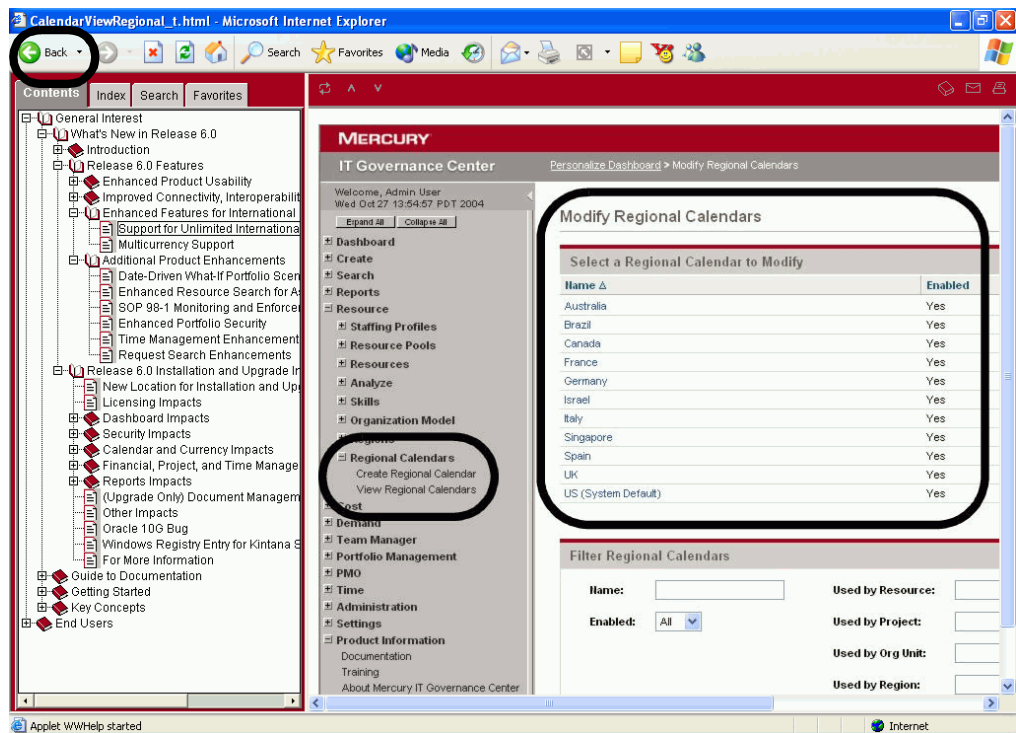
CalendarViewRegional_t.html - Microsoft Internet Explorer

Back · Search · Favorites · Media

Contents | Index | Search | Favorites

General Interest
What's New in Release 6.0
Introduction
Release 6.0 Features
Enhanced Product Usability
Improved Connectivity, Interoperabilit
Enhanced Features for International
Support for Unlimited Internationa
Multicurrency Support
Additional Product Enhancements
Date-Driven What-If Portfolio Scen
Enhanced Resource Search for A
SOP 98-1 Monitoring and Enforce
Enhanced Portfolio Security
Time Management Enhancement
Request Search Enhancements
Release 6.0 Installation and Upgrade In
New Location for Installation and Up
Licensing Impacts
Dashboard Impacts
Security Impacts
Calendar and Currency Impacts
Financial, Project, and Time Manage
Reports Impacts
(Upgrade Only) Document Managem
Other Impacts
Oracle 10G Bug
Windows Registry Entry for Kintana S
For More Information
Guide to Documentation
Getting Started
Key Concepts
End Users

MERCURY
IT Governance Center
Personalize Dashboard > Modify Regional Calendars

Welcome, Admin User
Wed Oct 27 13:54:57 PDT 2004
Expand All | Collapse All
Dashboard
Create
Search
Reports
Resource
Staffing Profiles
Resource Pools
Resources
Analyze
Skills
Organization Model
Regions
Regional Calendars
Create Regional Calendar
View Regional Calendars
Cost
Demand
Team Manager
Portfolio Management
PMO
Time
Administration
Settings
Product Information
Documentation
Training
About Mercury IT Governance Center

Modify Regional Calendars

Select a Regional Calendar to Modify

| Name △ | Enabled |
|---|---|
| Australia | Yes |
| Brazil | Yes |
| Canada | Yes |
| France | Yes |
| Germany | Yes |
| Israel | Yes |
| Italy | Yes |
| Singapore | Yes |
| Spain | Yes |
| UK | Yes |
| US (System Default) | Yes |

Filter Regional Calendars

Name:
Enabled: All
Used by Resource:
Used by Project:
Used by Org Unit:
Used by Region:

Applet WWHelp started
Internet